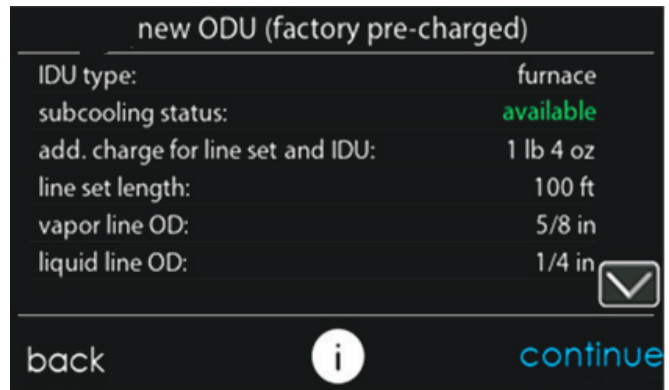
new ODU (factory pre-charged)

| | |
|---|---|
| IDU type: | furnace |
| subcooling status: | available |
| add. charge for line set and IDU: | 1 lb 4 oz |
| line set length: | 100 ft |
| vapor line OD: | 5/8 in |
| liquid line OD: | 1/4 in |

back i continue